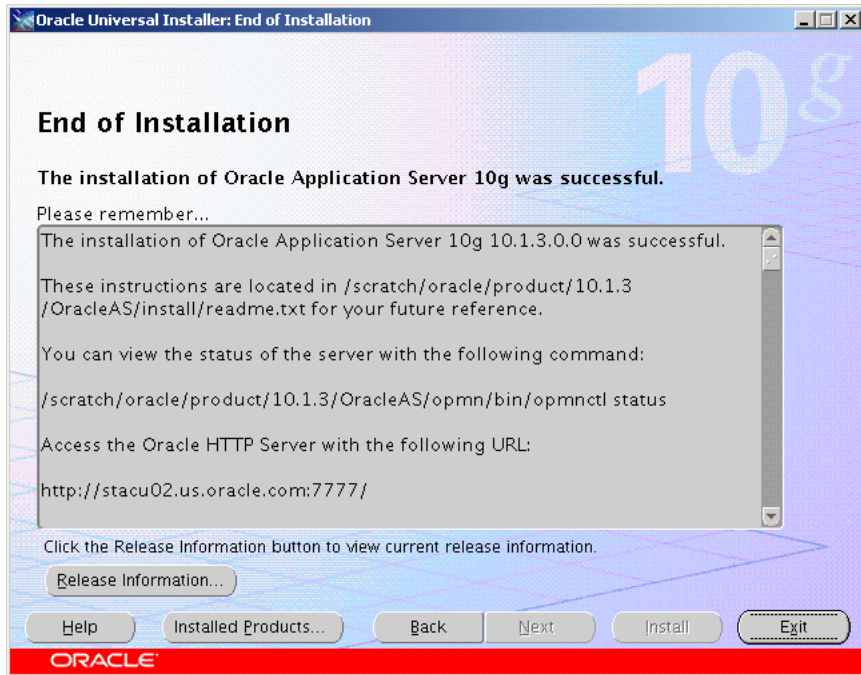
Oracle Universal Installer: End of Installation

10g

End of Installation

The installation of Oracle Application Server 10g was successful.

Please remember...

The installation of Oracle Application Server 10g 10.1.3.0.0 was successful.

These instructions are located in /scratch/oracle/product/10.1.3/OracleAS/install/readme.txt for your future reference.

You can view the status of the server with the following command:

/scratch/oracle/product/10.1.3/OracleAS/opmn/bin/opmnctl status

Access the Oracle HTTP Server with the following URL:

http://stacu02.us.oracle.com:7777/

Click the Release Information button to view current release information.

Release Information...

Help | Installed Products... | Back | Next | Install | Exit

ORACLE